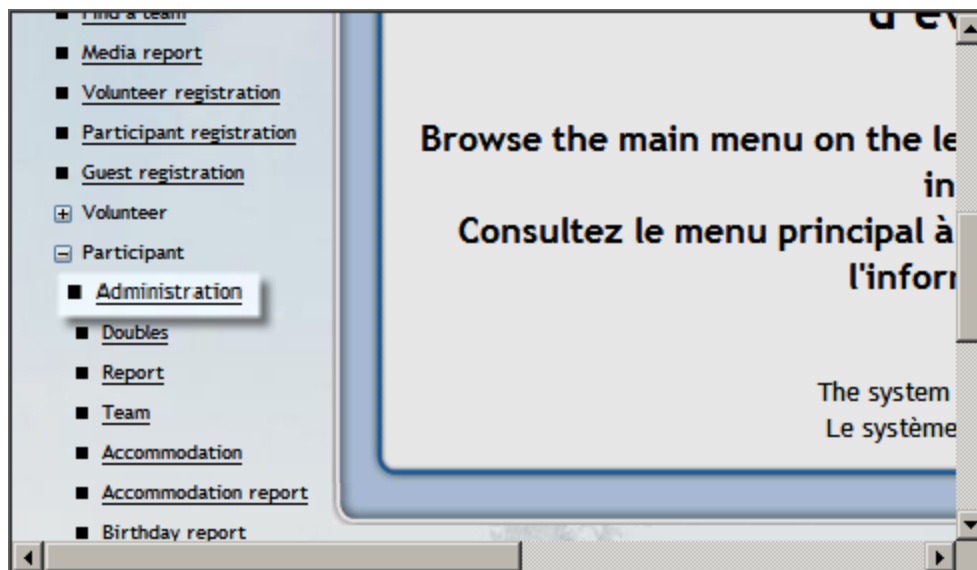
Find a team
Media report
Volunteer registration
Participant registration
Guest registration
Volunteer
Participant
Administration
Doubles
Report
Team
Accommodation
Accommodation report
Birthday report

d'ev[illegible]

Browse the main menu on the le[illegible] in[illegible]
Consultez le menu principal à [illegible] l'infor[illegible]

The system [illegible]
Le système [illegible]